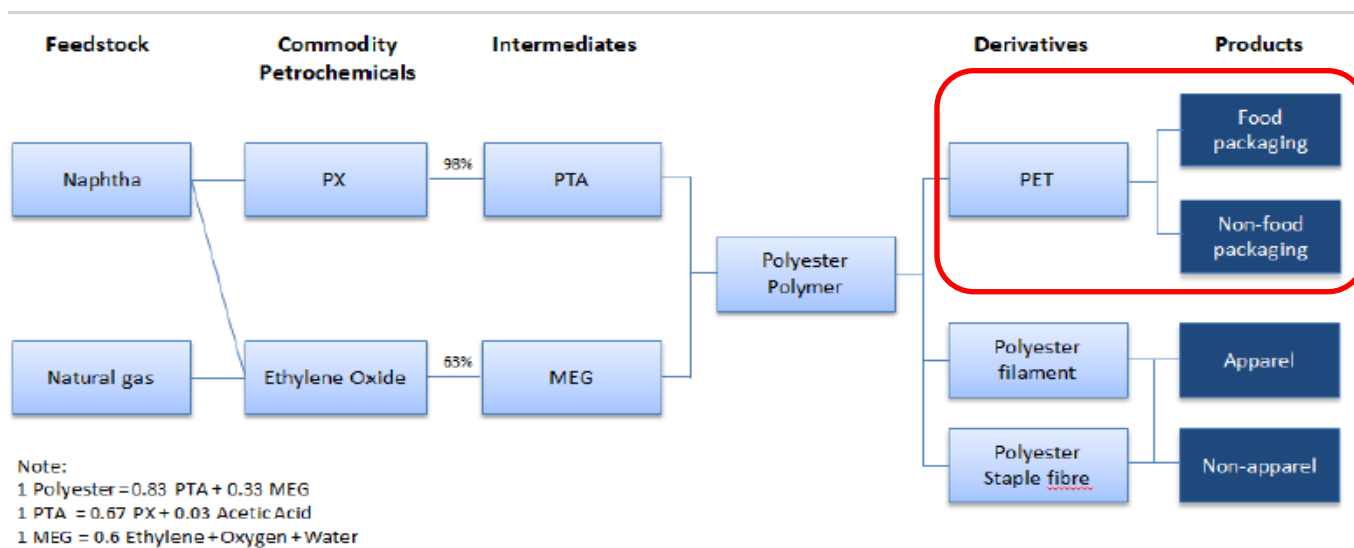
Feedstock

Commodity Petrochemicals

Intermediates

Derivatives

Products

Naphtha

PX

98%

PTA

Polyester Polymer

PET

Food packaging

Non-food packaging

Natural gas

Ethylene Oxide

63%

MEG

Polyester filament

Apparel

Polyester Staple fibre

Non-apparel

Note:
1 Polyester = 0.83 PTA + 0.33 MEG
1 PTA = 0.67 PX + 0.03 Acetic Acid
1 MEG = 0.6 Ethylene + Oxygen + Water